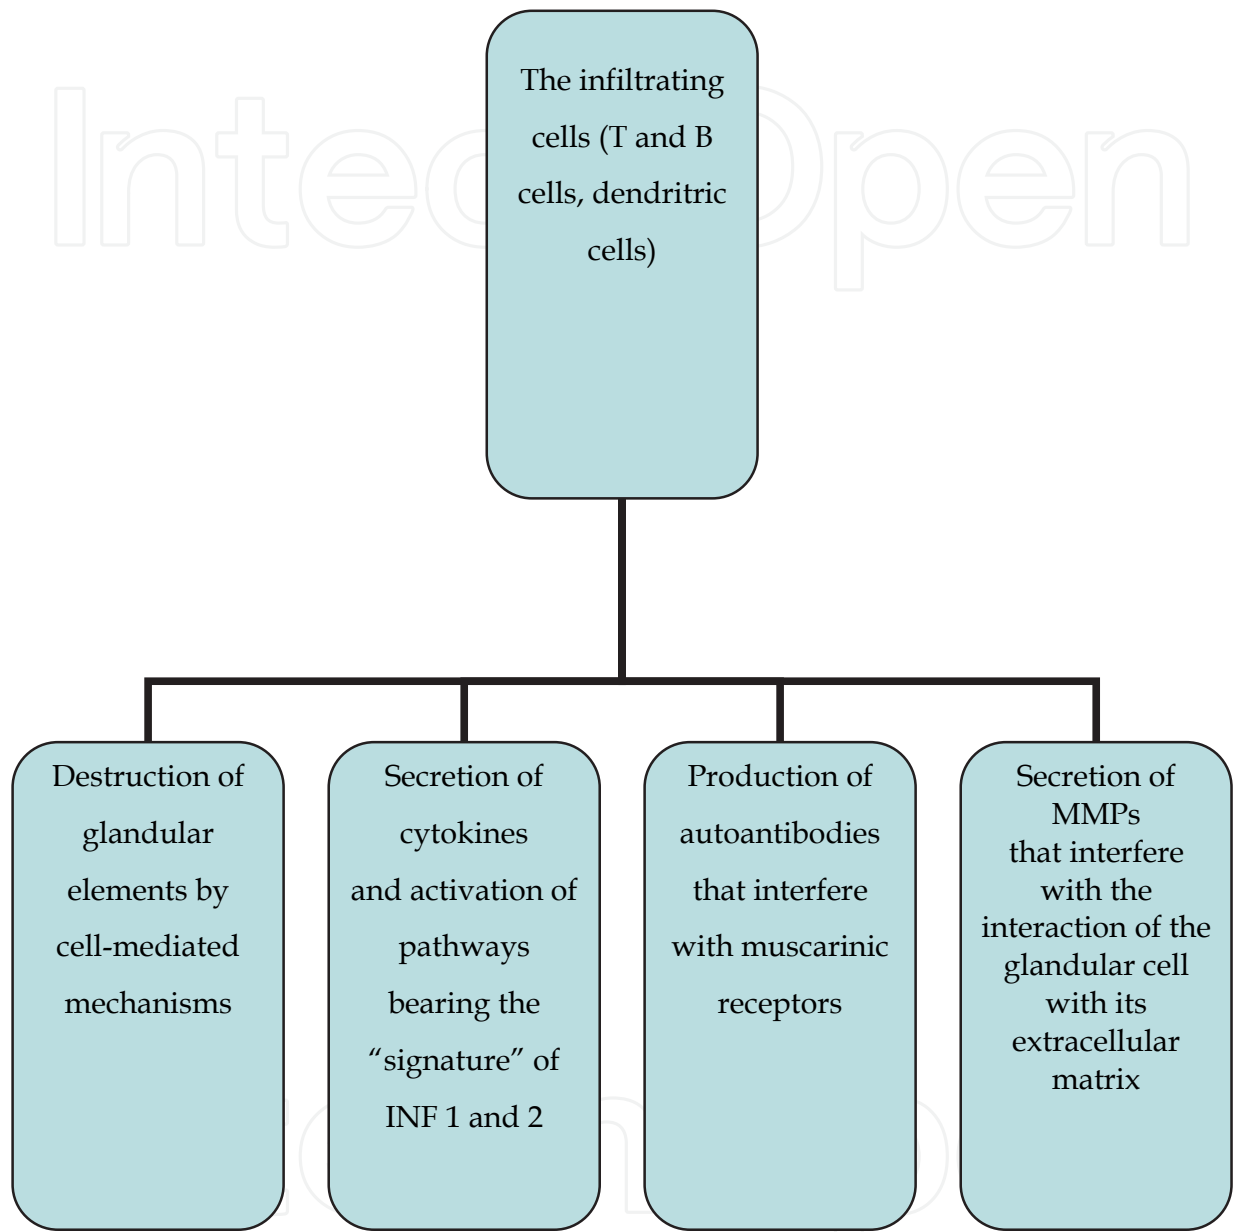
IntechOpen

The infiltrating cells (T and B cells, dendritic cells)

Destruction of glandular elements by cell-mediated mechanisms

Secretion of cytokines and activation of pathways bearing the “signature” of INF 1 and 2

Production of autoantibodies that interfere with muscarinic receptors

Secretion of MMPs that interfere with the interaction of the glandular cell with its extracellular matrix